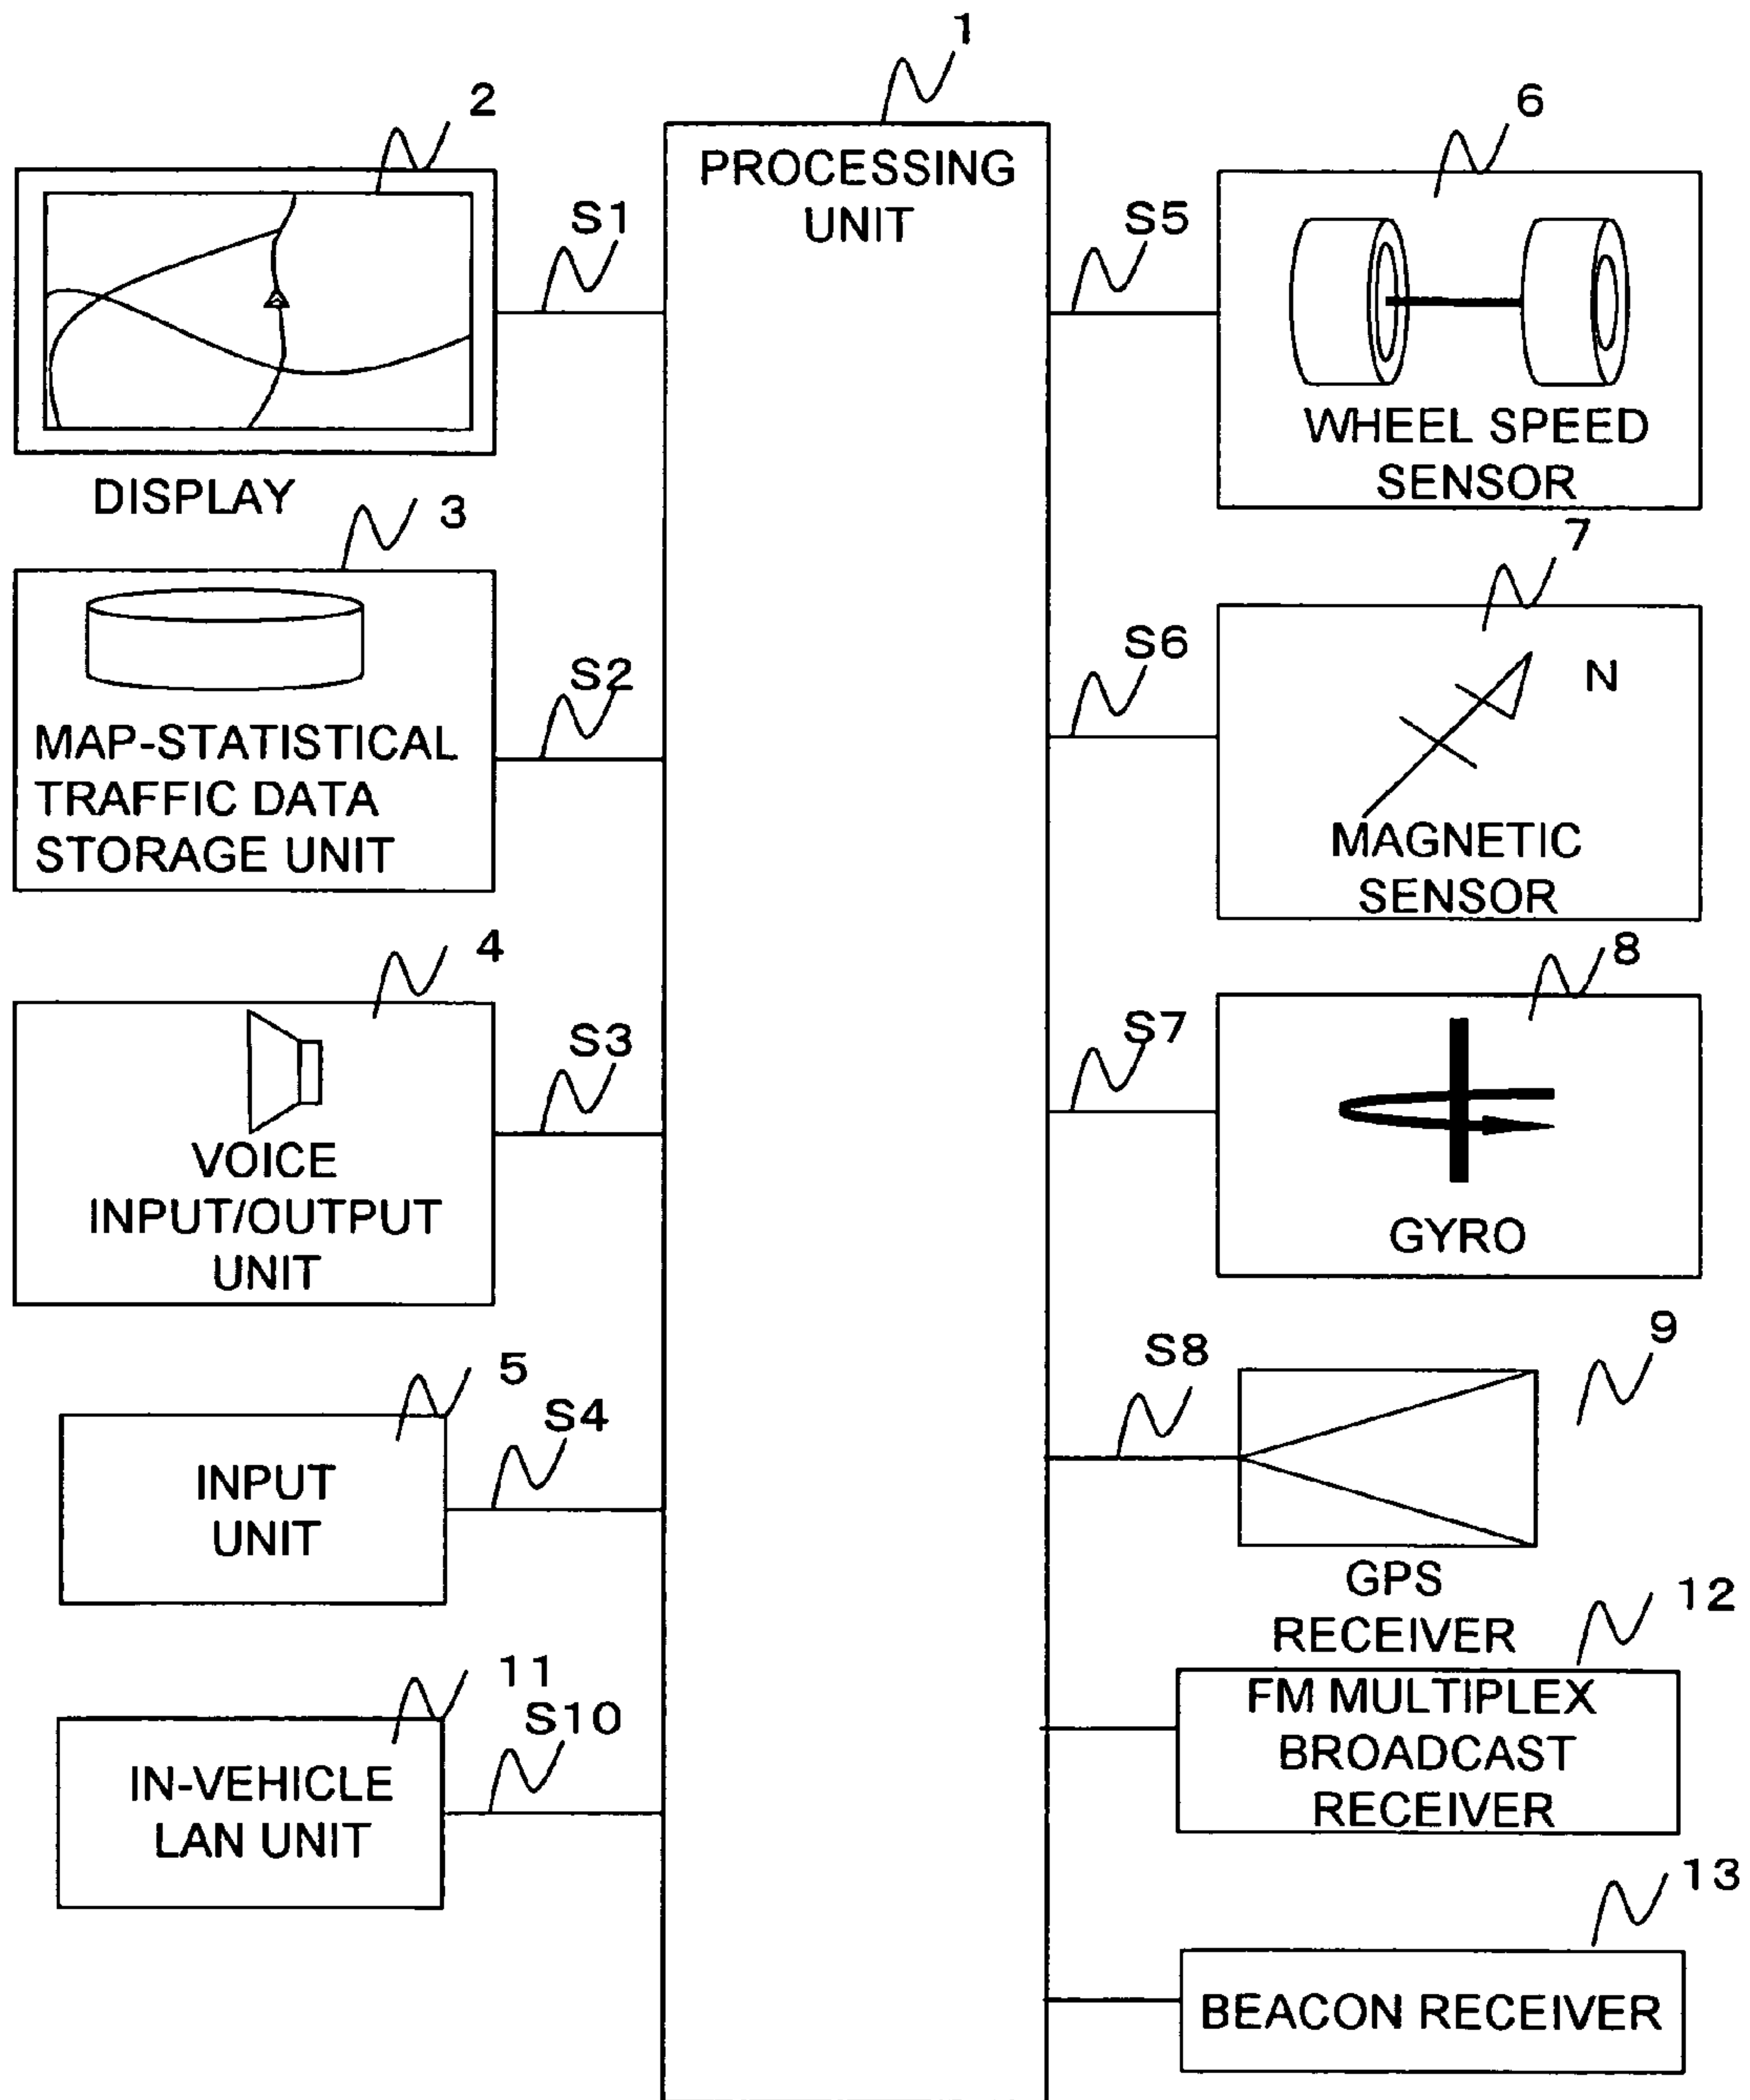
1
PROCESSING UNIT

2
DISPLAY
S1

3
MAP-STATISTICAL TRAFFIC DATA STORAGE UNIT
S2

4
VOICE INPUT/OUTPUT UNIT
S3

5
S4
INPUT UNIT

11
S10
IN-VEHICLE LAN UNIT

6
S5
WHEEL SPEED SENSOR

7
S6
N
MAGNETIC SENSOR

8
S7
GYRO

9
S8
GPS RECEIVER

12
FM MULTIPLEX BROADCAST RECEIVER

13
BEACON RECEIVER